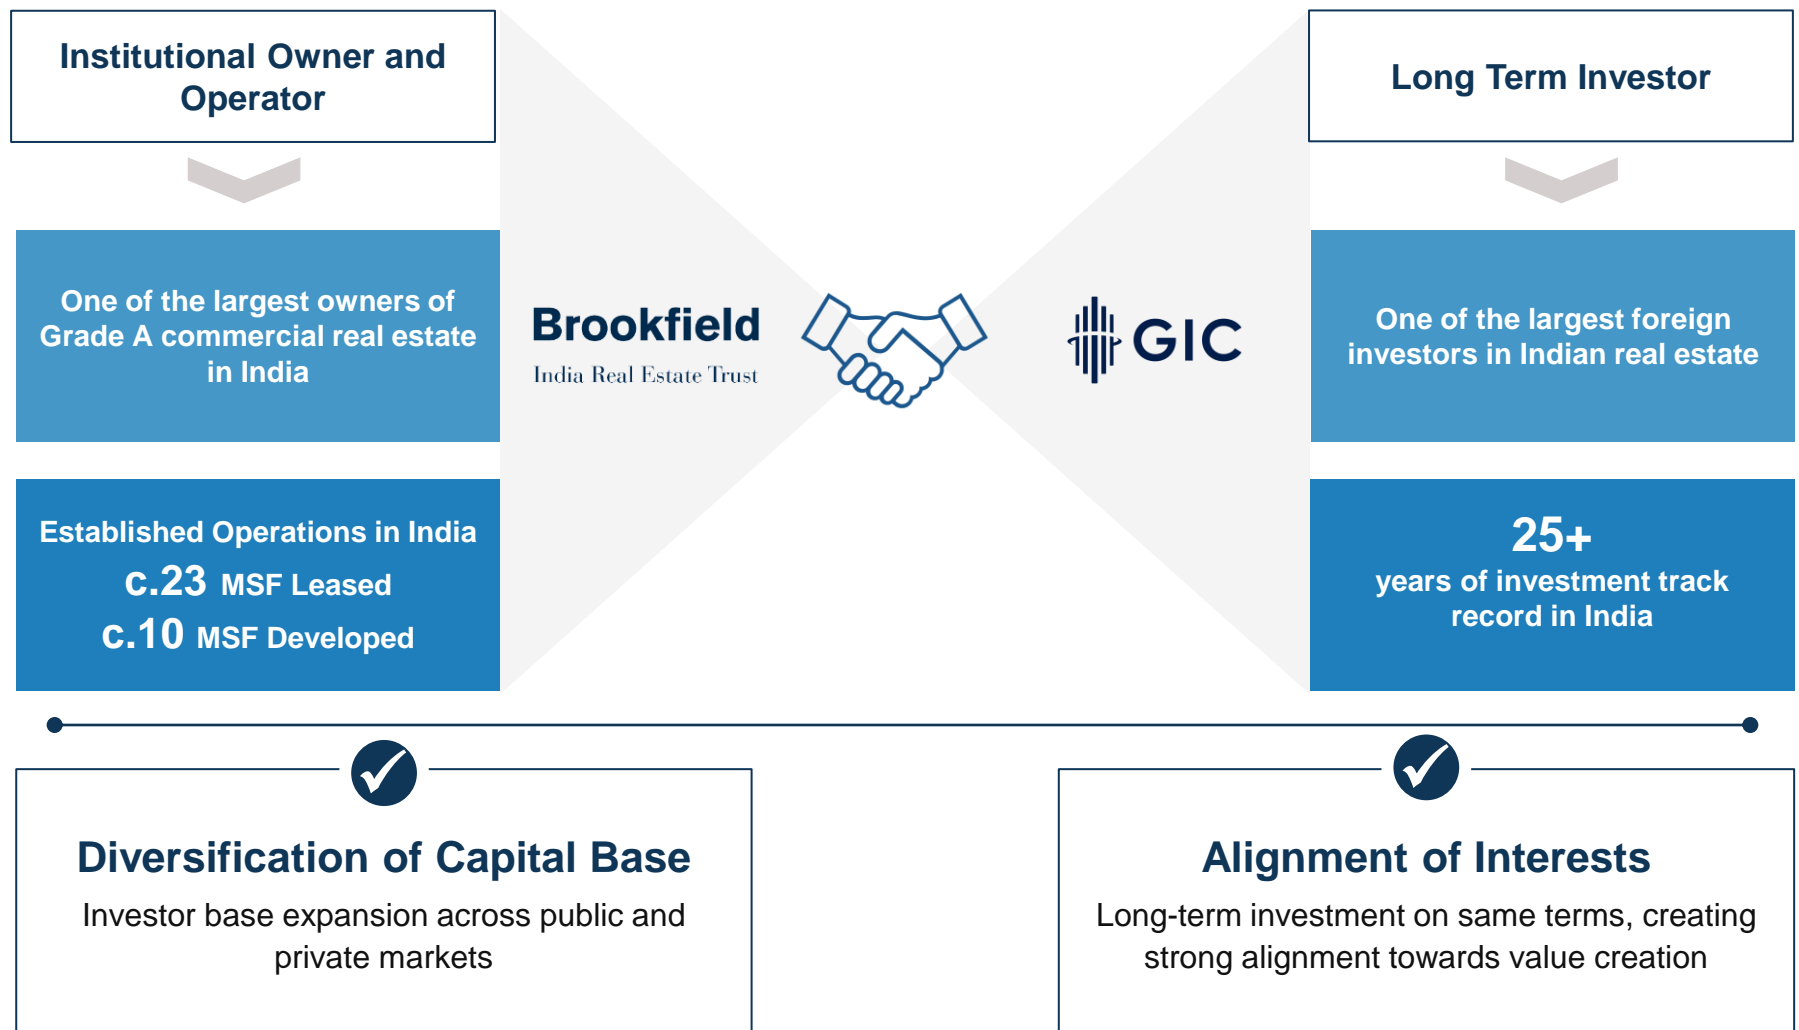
Institutional Owner and Operator

One of the largest owners of Grade A commercial real estate in India

Established Operations in India
c.23 MSF Leased
c.10 MSF Developed

Brookfield
India Real Estate Trust

GIC

Long Term Investor

One of the largest foreign investors in Indian real estate

25+
years of investment track record in India

Diversification of Capital Base
Investor base expansion across public and private markets

Alignment of Interests
Long-term investment on same terms, creating strong alignment towards value creation